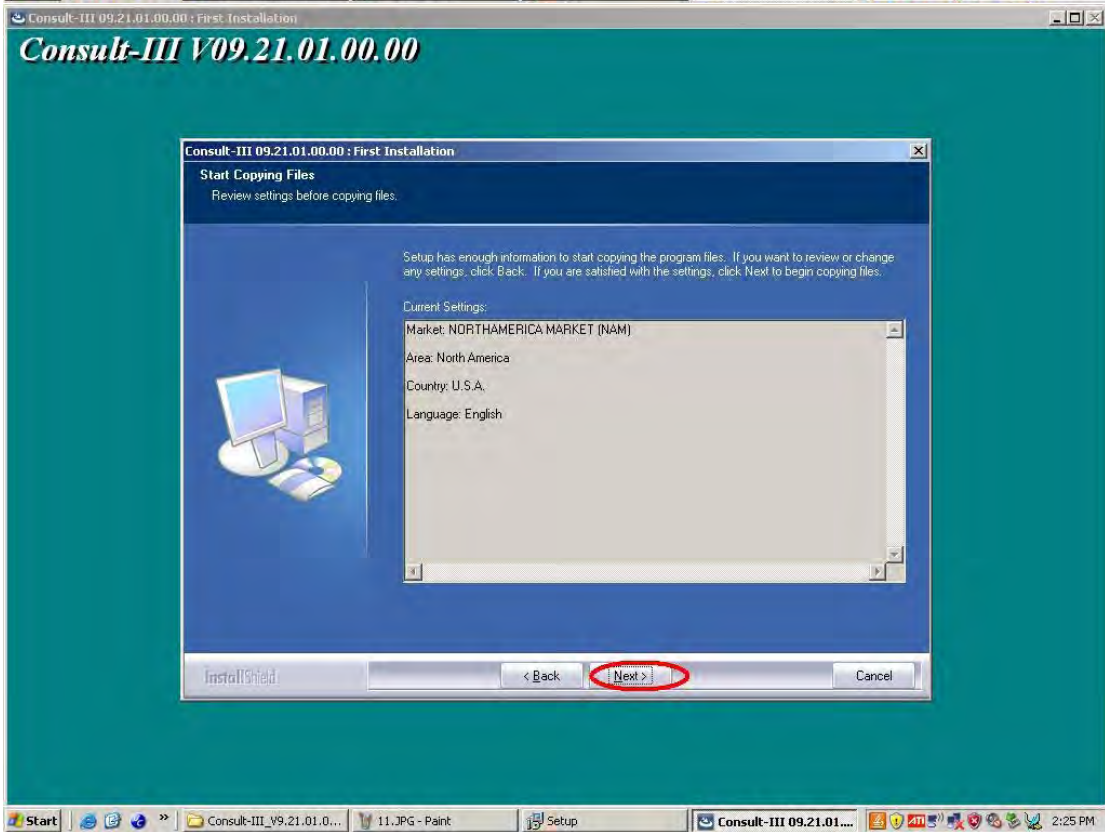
Consult-III 09.21.01.00.00 : First Installation

Consult-III V09.21.01.00.00

Consult-III 09.21.01.00.00 : First Installation

Start Copying Files

Review settings before copying files.

Setup has enough information to start copying the program files. If you want to review or change any settings, click Back. If you are satisfied with the settings, click Next to begin copying files.

Current Settings:

Market: NORTHAMERICA MARKET (NAM)

Area: North America

Country: U.S.A.

Language: English

InstallShield

< Back

Next >

Cancel

Start

Consult-III_V9.21.01.0...

11.JPG - Paint

Setup

Consult-III 09.21.01...

2:25 PM